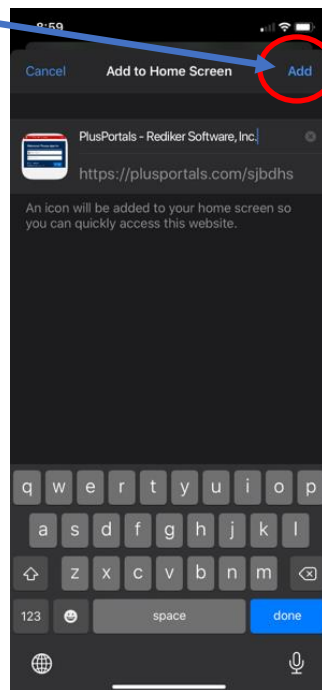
8:59

Cancel
Add to Home Screen
Add

PlusPortals - Rediker Software, Inc.
https://plusportals.com/sjbdhs

An icon will be added to your home screen so you can quickly access this website.

q w e r t y u i o p
a s d f g h j k l
z x c v b n m
123
space
done